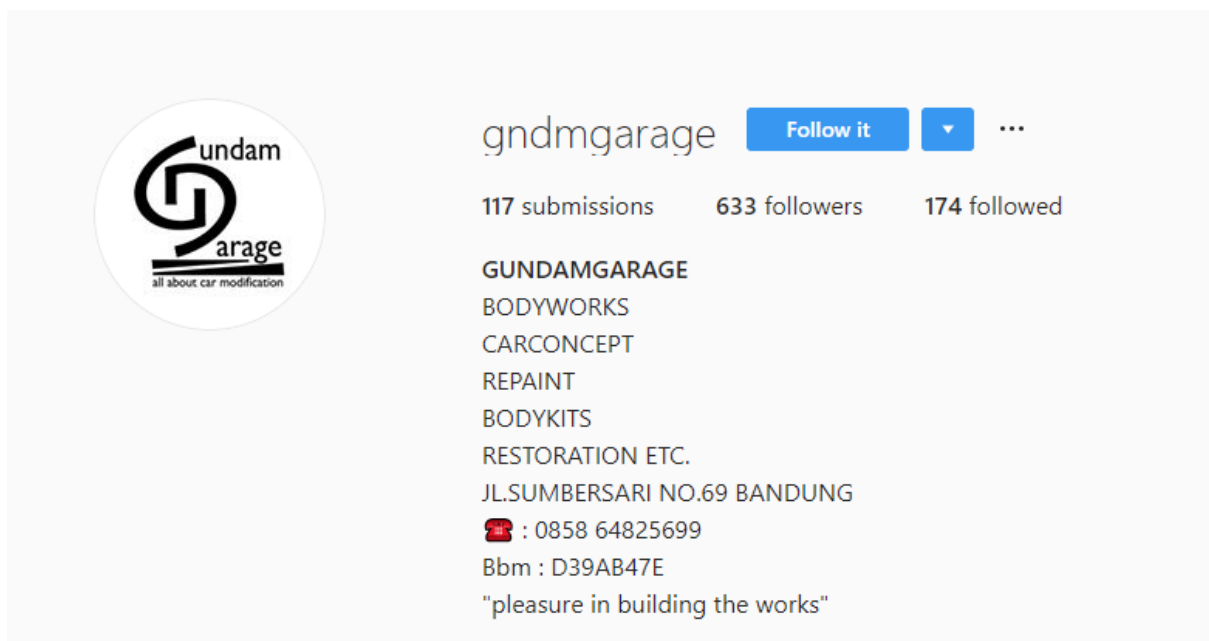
undam
arage
all about car modification

gndmgarage Follow it ▾ ···

117 submissions 633 followers 174 followed

GUNDAMGARAGE
BODYWORKS
CARCONCEPT
REPAINT
BODYKITS
RESTORATION ETC.
JL.SUMBERSARI NO.69 BANDUNG
☎ : 0858 64825699
Bbm : D39AB47E
"pleasure in building the works"